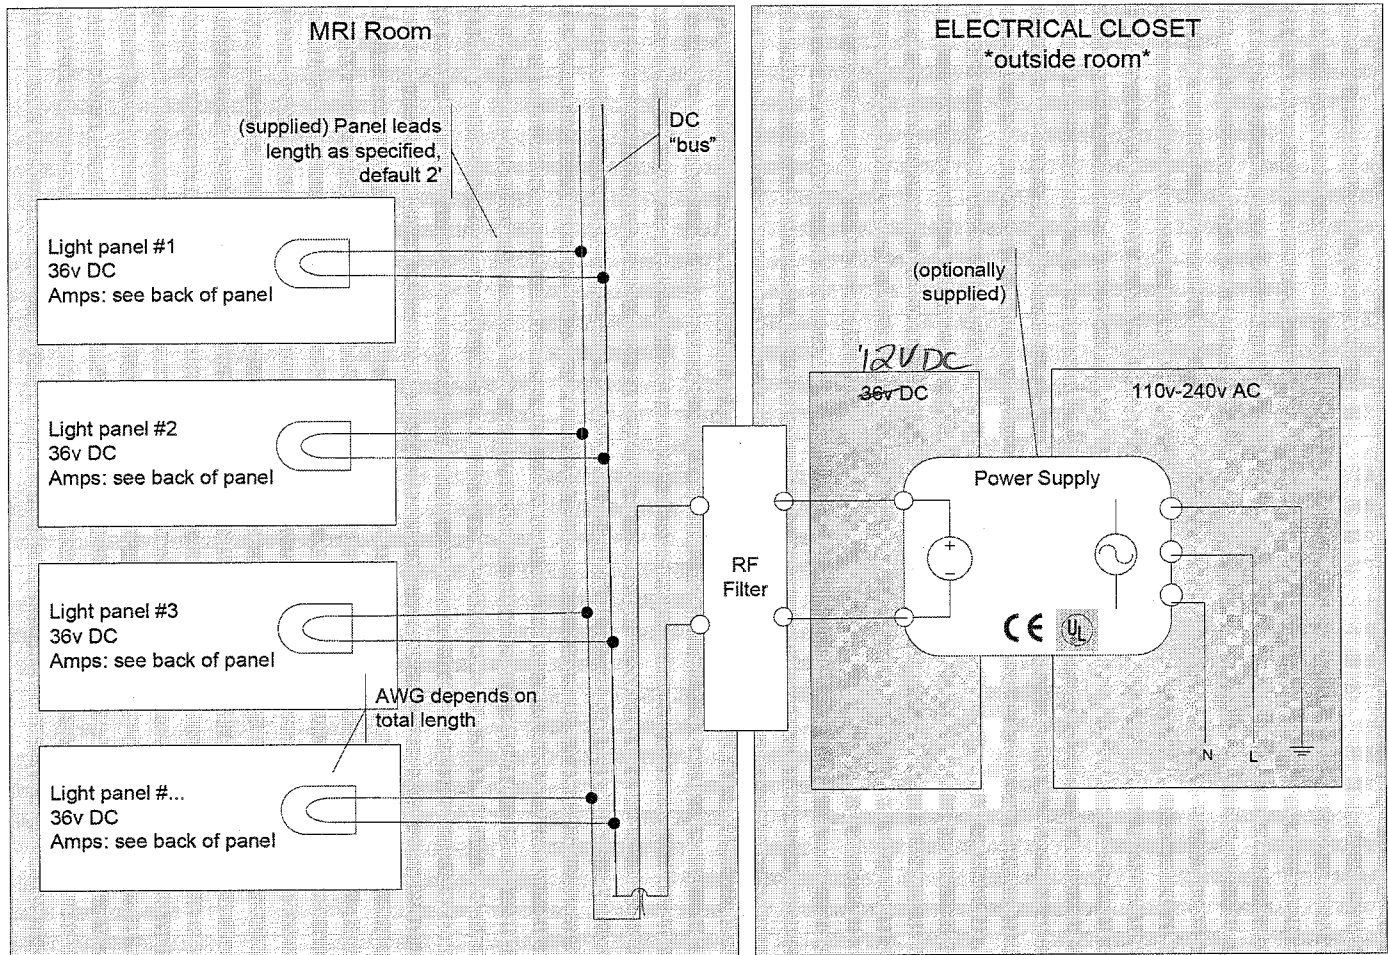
MRI Room

(supplied) Panel leads length as specified, default 2'

DC "bus"

Light panel #1
36v DC
Amps: see back of panel

Light panel #2
36v DC
Amps: see back of panel

Light panel #3
36v DC
Amps: see back of panel

AWG depends on total length

Light panel #...
36v DC
Amps: see back of panel

RF Filter

ELECTRICAL CLOSET
*outside room*

(optionally supplied)

12VDC
~~36v~~ DC

110v-240v AC

Power Supply

CE UL

N L